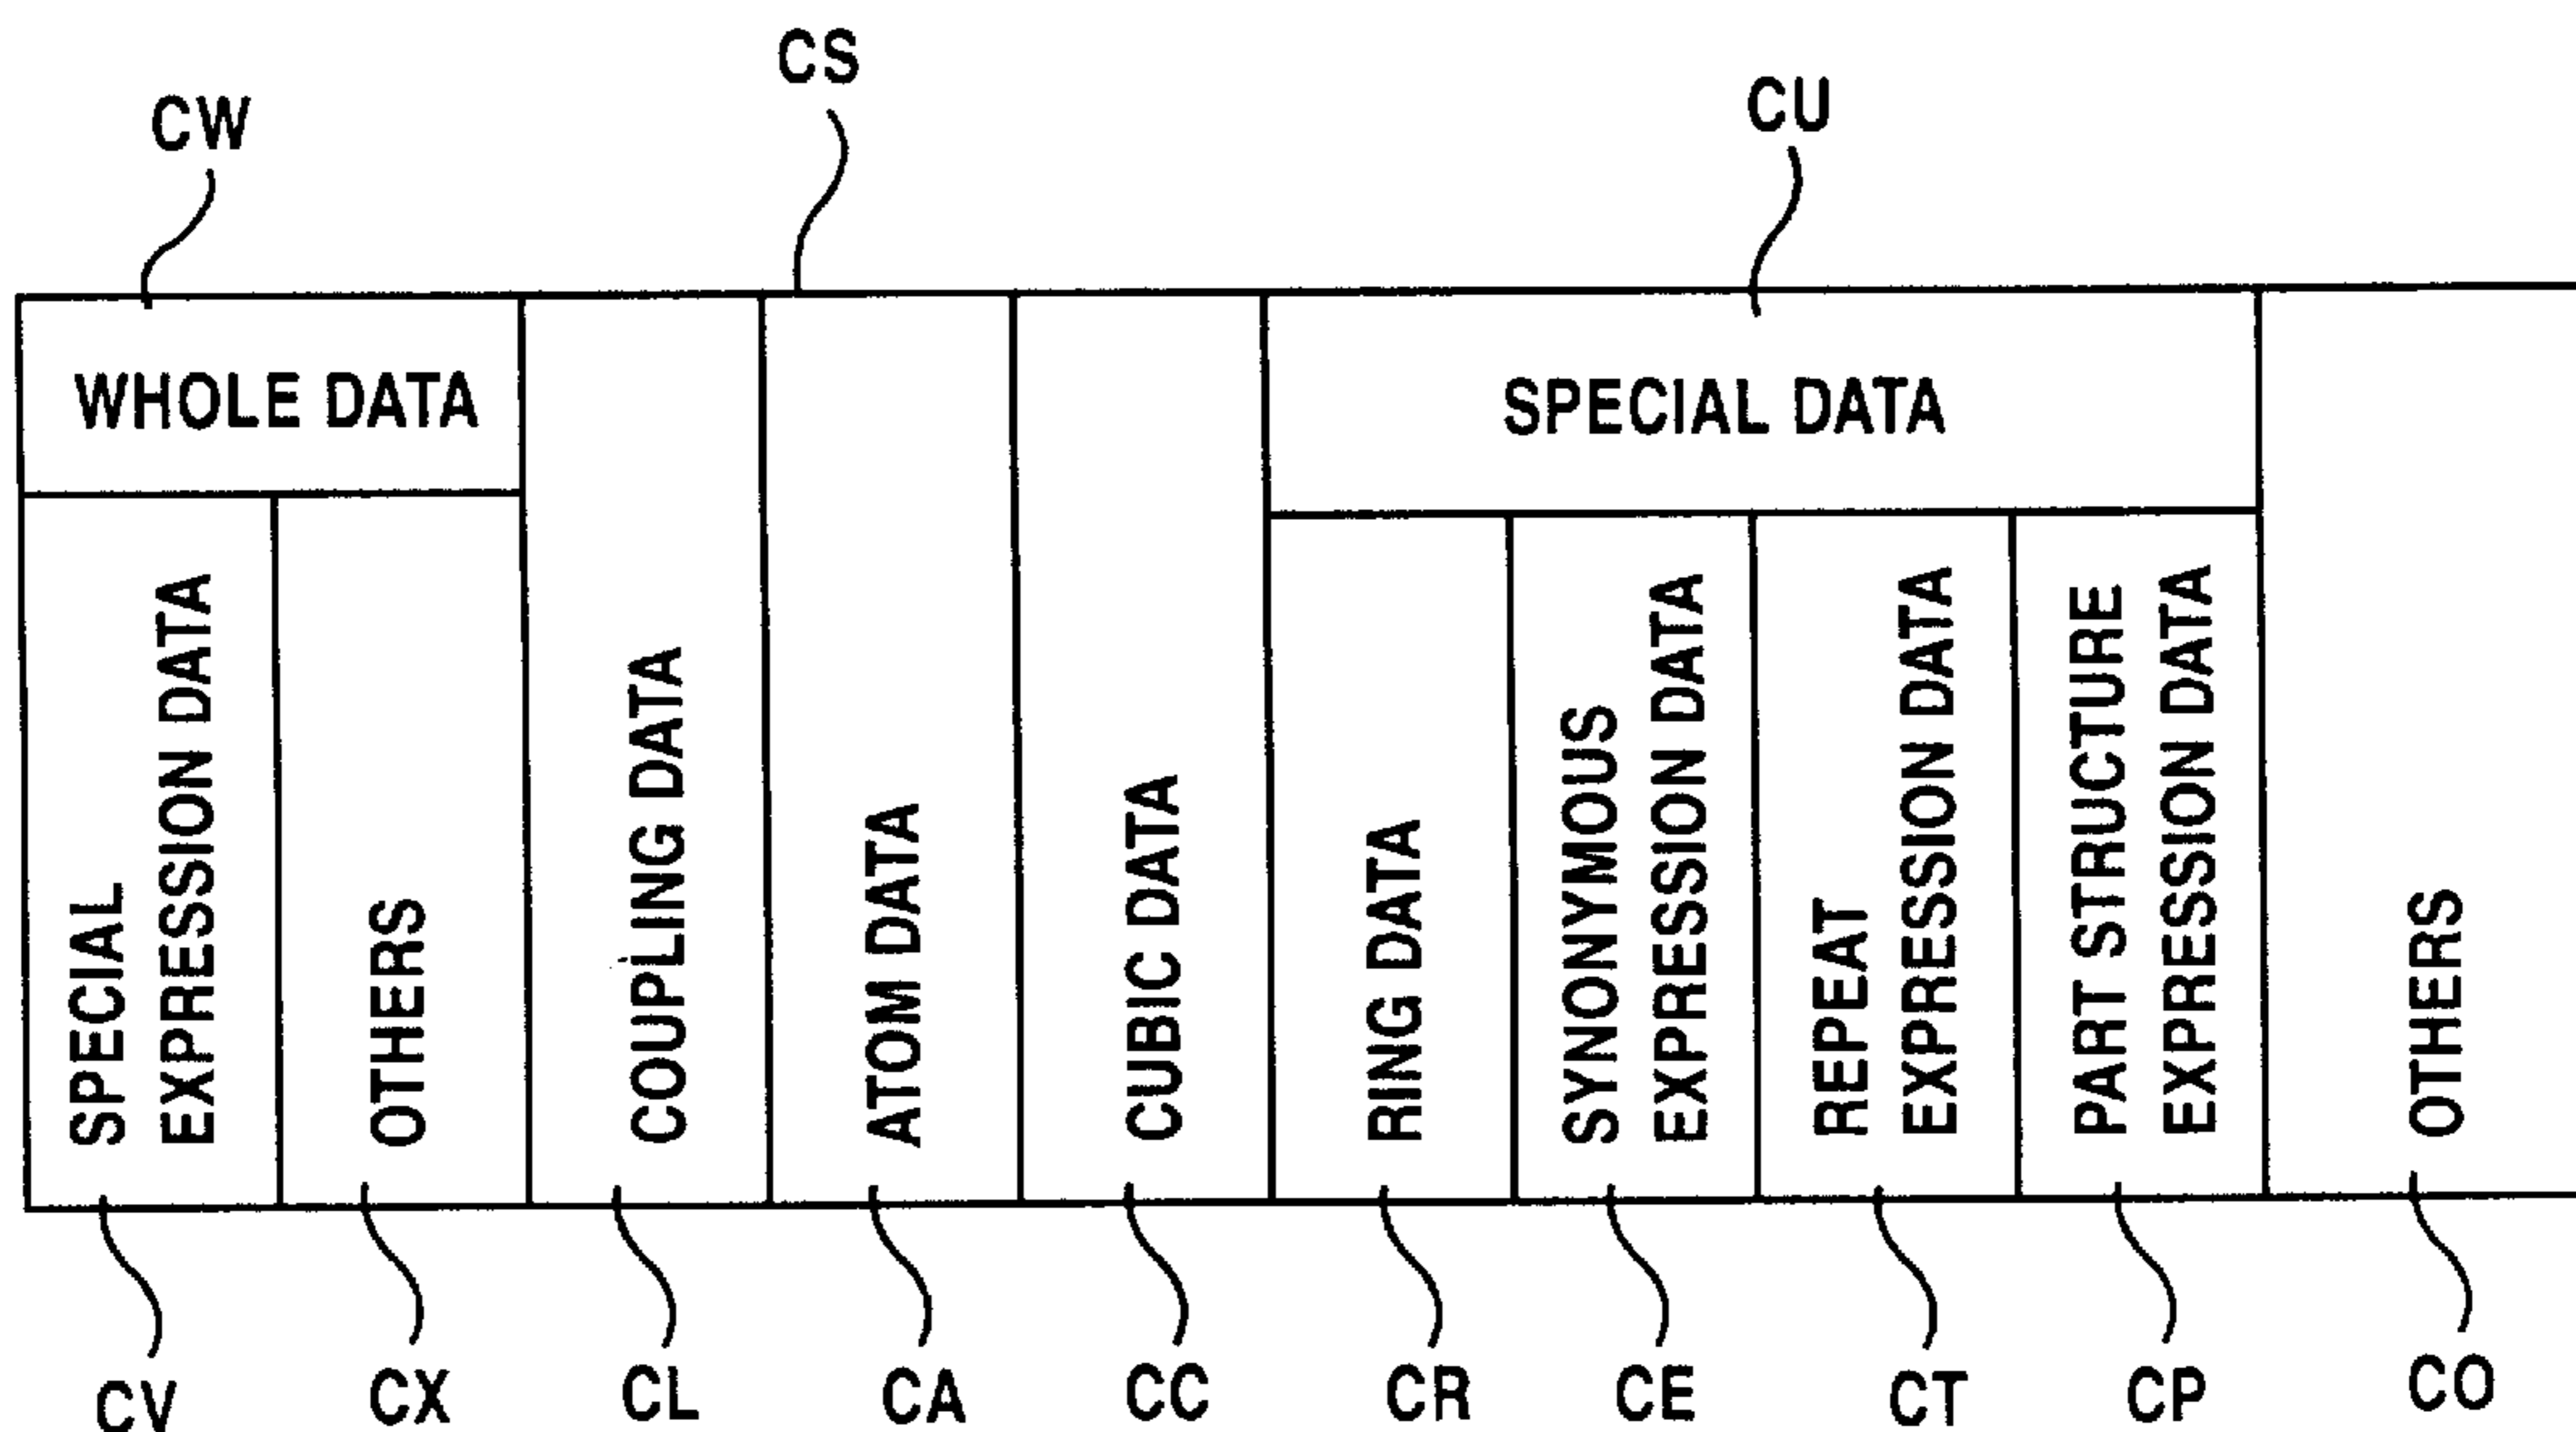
CS

CW

CU

WHOLE DATA

SPECIAL DATA

SPECIAL EXPRESSION DATA

OTHERS

COUPLING DATA

ATOM DATA

CUBIC DATA

RING DATA

SYNONYMOUS EXPRESSION DATA

REPEAT EXPRESSION DATA

PART STRUCTURE EXPRESSION DATA

OTHERS

CV

CX

CL

CA

CC

CR

CE

CT

CP

CO